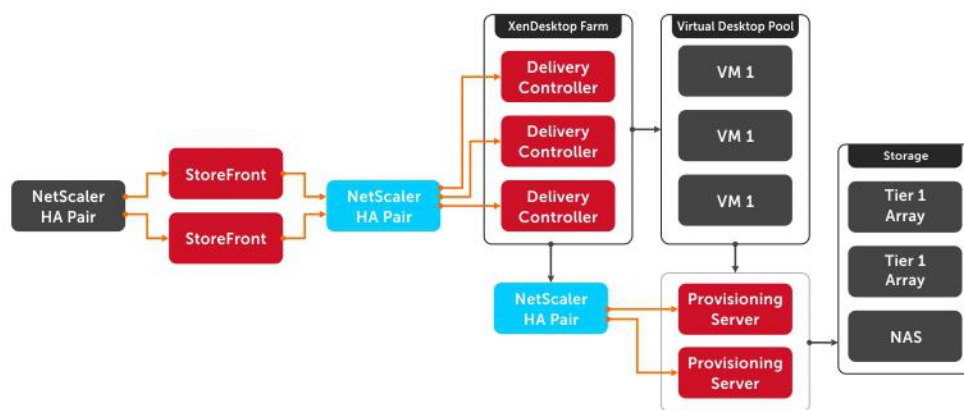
NetScaler HA Pair

StoreFront

StoreFront

NetScaler HA Pair

XenDesktop Farm

Delivery Controller

Delivery Controller

Delivery Controller

Virtual Desktop Pool

VM 1

VM 1

VM 1

Storage

Tier 1 Array

Tier 1 Array

NAS

NetScaler HA Pair

Provisioning Server

Provisioning Server